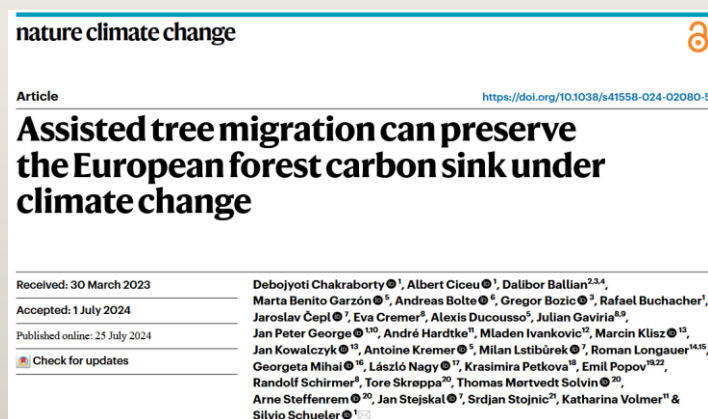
nature climate change

Article

https://doi.org/10.1038/s41558-024-02080-5

Assisted tree migration can preserve the European forest carbon sink under climate change

Received: 30 March 2023

Accepted: 1 July 2024

Published online: 25 July 2024

Check for updates

Debojyoti Chakraborty $^{1}$, Albert Ciceu $^{1}$, Dalibor Ballian $^{2,3,4}$, Marta Benito Garzón $^{5}$, Andreas Bolte $^{6}$, Gregor Bozic $^{3}$, Rafael Buchacher $^{1}$, Jaroslav Čepl $^{7}$, Eva Cremer $^{8}$, Alexis Ducousso $^{5}$, Julian Gaviria $^{8,9}$, Jan Peter George $^{1,10}$, André Hardtke $^{11}$, Mladen Ivankovic $^{12}$, Marcin Klisz $^{13}$, Jan Kowalczyk $^{13}$, Antoine Kremer $^{5}$, Milan Lstibůrek $^{7}$, Roman Longauer $^{14,15}$, Georgeta Mihai $^{16}$, László Nagy $^{17}$, Krasimira Petkova $^{18}$, Emil Popov $^{19,22}$, Randolf Schirmer $^{8}$, Tore Skrøppa $^{20}$, Thomas Mørtvedt Solvin $^{20}$, Arne Steffenrem $^{20}$, Jan Stejskal $^{7}$, Srdjan Stojnic $^{21}$, Katharina Volmer $^{11}$ & Silvio Schueler $^{1}$